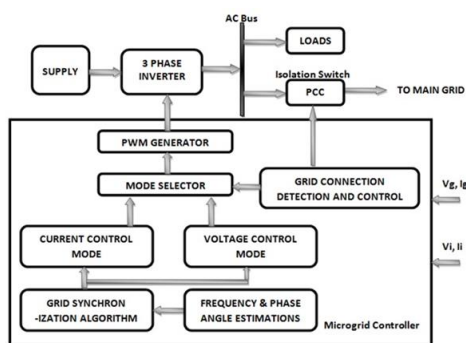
AC Bus

SUPPLY

3 PHASE INVERTER

LOADS

Isolation Switch

PCC

TO MAIN GRID

PWM GENERATOR

MODE SELECTOR

GRID CONNECTION DETECTION AND CONTROL

Vg, Ig

CURRENT CONTROL MODE

VOLTAGE CONTROL MODE

Vi, Ii

GRID SYNCHRON -IZATION ALGORITHM

FREQUENCY & PHASE ANGLE ESTIMATIONS

Microgrid Controller